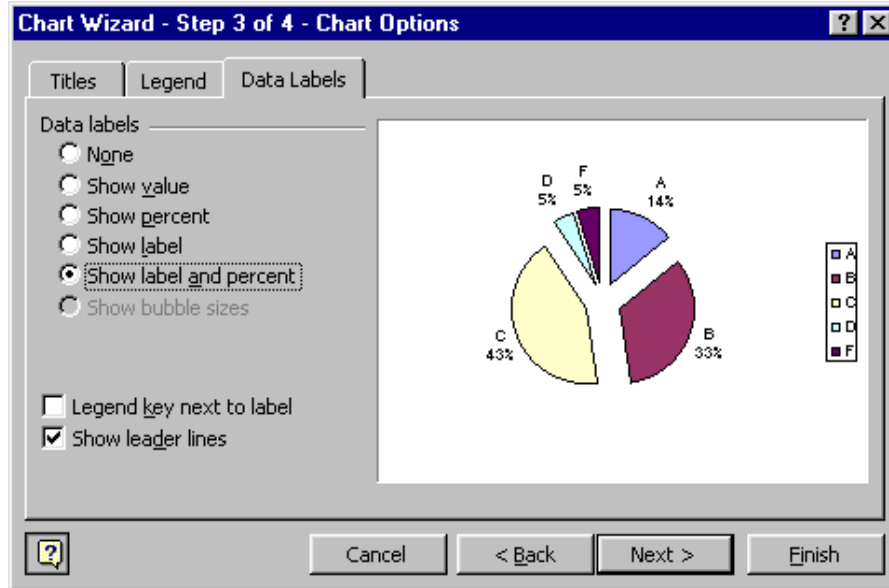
Chart Wizard - Step 3 of 4 - Chart Options

? X

Titles
Legend
Data Labels

Data labels
None
Show value
Show percent
Show label
Show label and percent
Show bubble sizes

Legend key next to label
Show leader lines

D
5%
F
5%
A
14%
C
43%
B
33%

A
B
C
D
F

Cancel
< Back
Next >
Finish